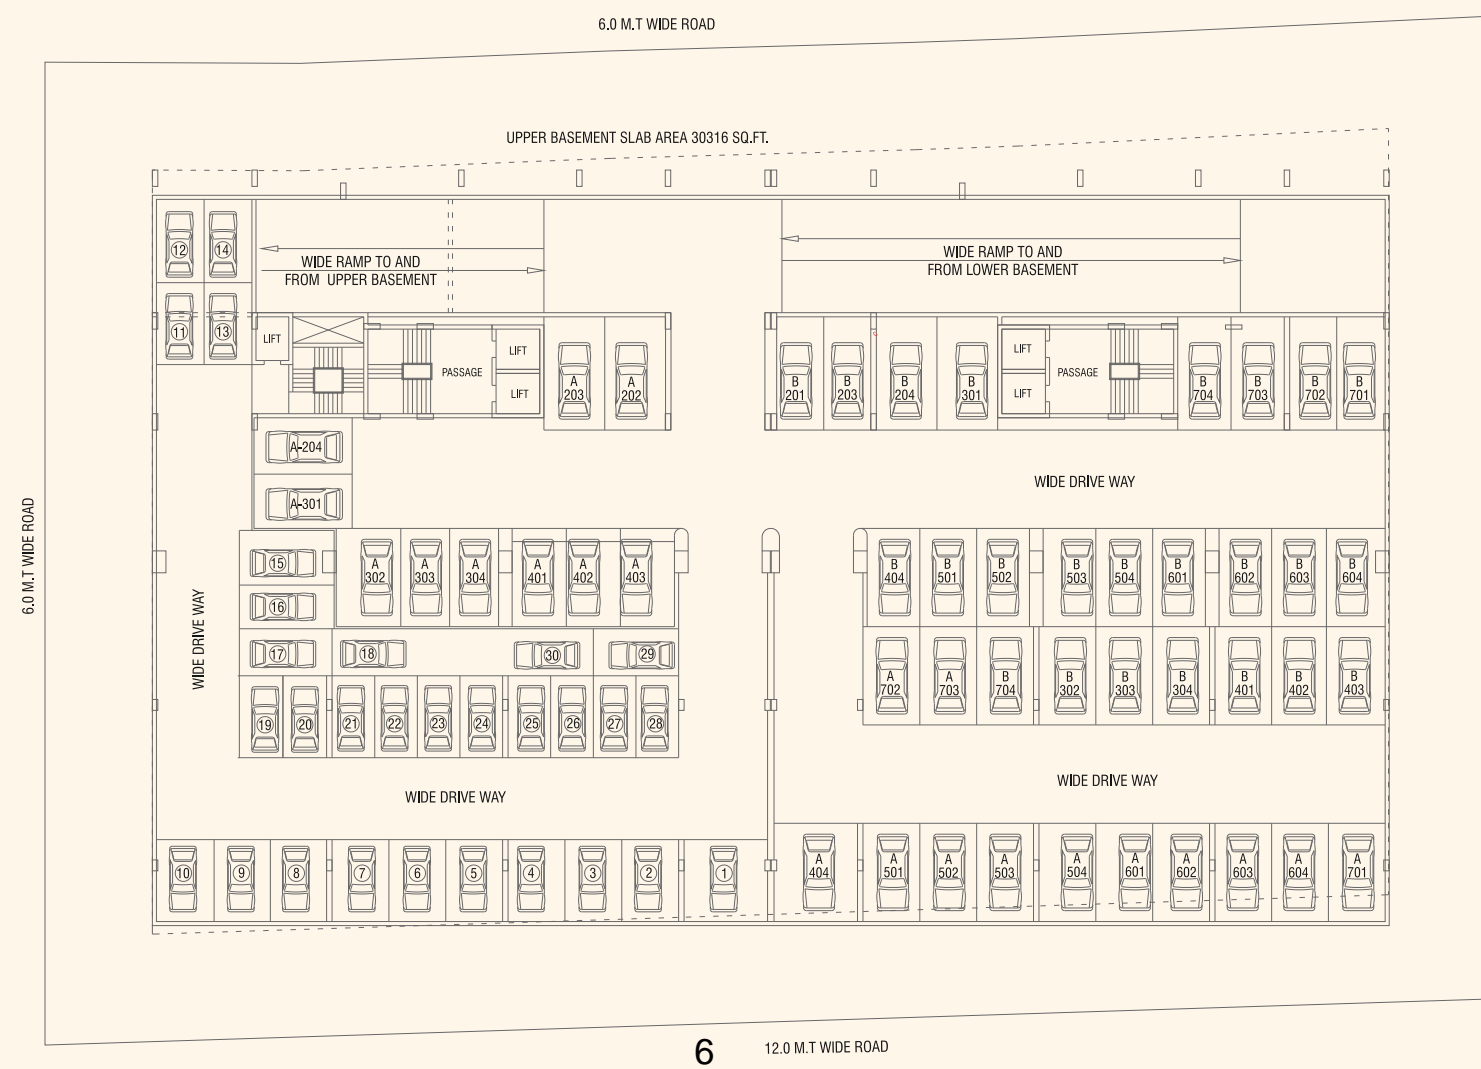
6.0 M.T WIDE ROAD

UPPER BASEMENT SLAB AREA 30316 SQ.FT.

6.0 M.T WIDE ROAD

12 14 11 13

WIDE RAMP TO AND FROM UPPER BASEMENT

WIDE RAMP TO AND FROM LOWER BASEMENT

LIFT

PASSAGE

LIFT

LIFT

A 203 A 202

B 201 B 203 B 204 B 301

LIFT

LIFT

PASSAGE

B 704 B 703 B 702 B 701

A-204

A-301

WIDE DRIVE WAY

15

16

A 302 A 303 A 304 A 401 A 402 A 403

B 404 B 501 B 502 B 503 B 504 B 601 B 602 B 603 B 604

WIDE DRIVE WAY

17 18 30 29

A 702 A 703 B 704 B 302 B 303 B 304 B 401 B 402 B 403

19 20 21 22 23 24 25 26 27 28

WIDE DRIVE WAY

WIDE DRIVE WAY

10 9 8 7 6 5 4 3 2 1

A 404 A 501 A 502 A 503 A 504 A 601 A 602 A 603 A 604 A 701

6

12.0 M.T WIDE ROAD